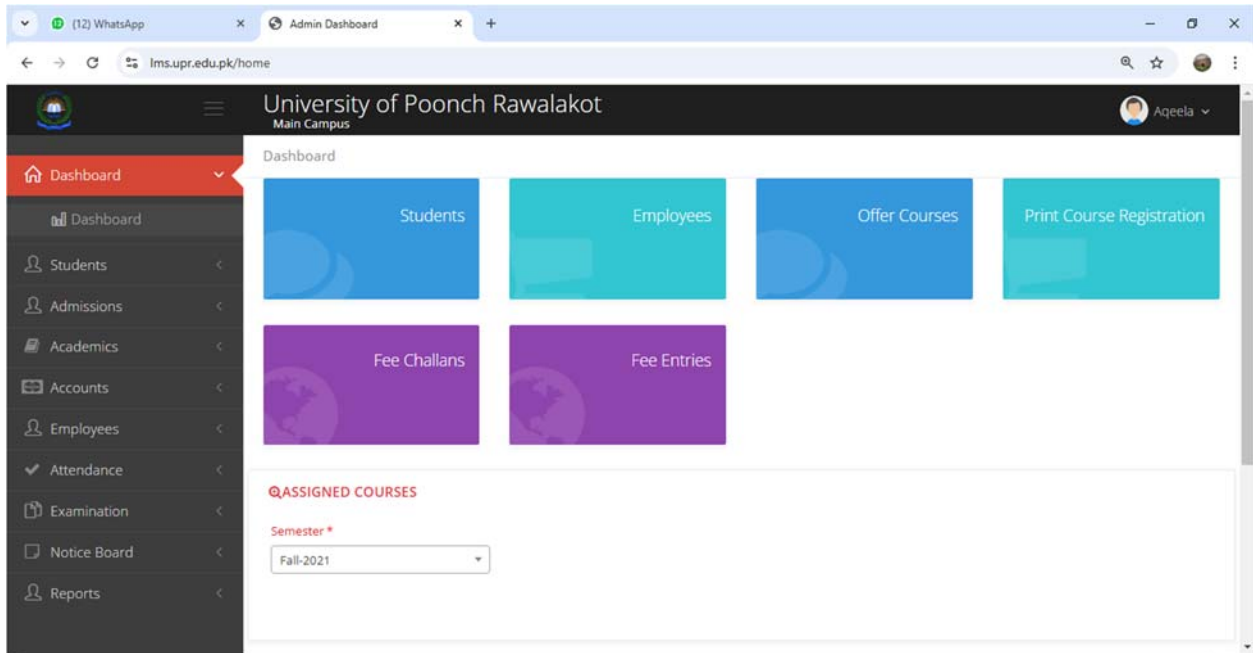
(12) WhatsApp
Admin Dashboard
lms.upr.edu.pk/home

University of Poonch Rawalakot
Main Campus
Aqeela

Dashboard
Dashboard
Students
Admissions
Academics
Accounts
Employees
Attendance
Examination
Notice Board
Reports

Dashboard

Students
Employees
Offer Courses
Print Course Registration
Fee Challans
Fee Entries

ASSIGNED COURSES
Semester *
Fall-2021